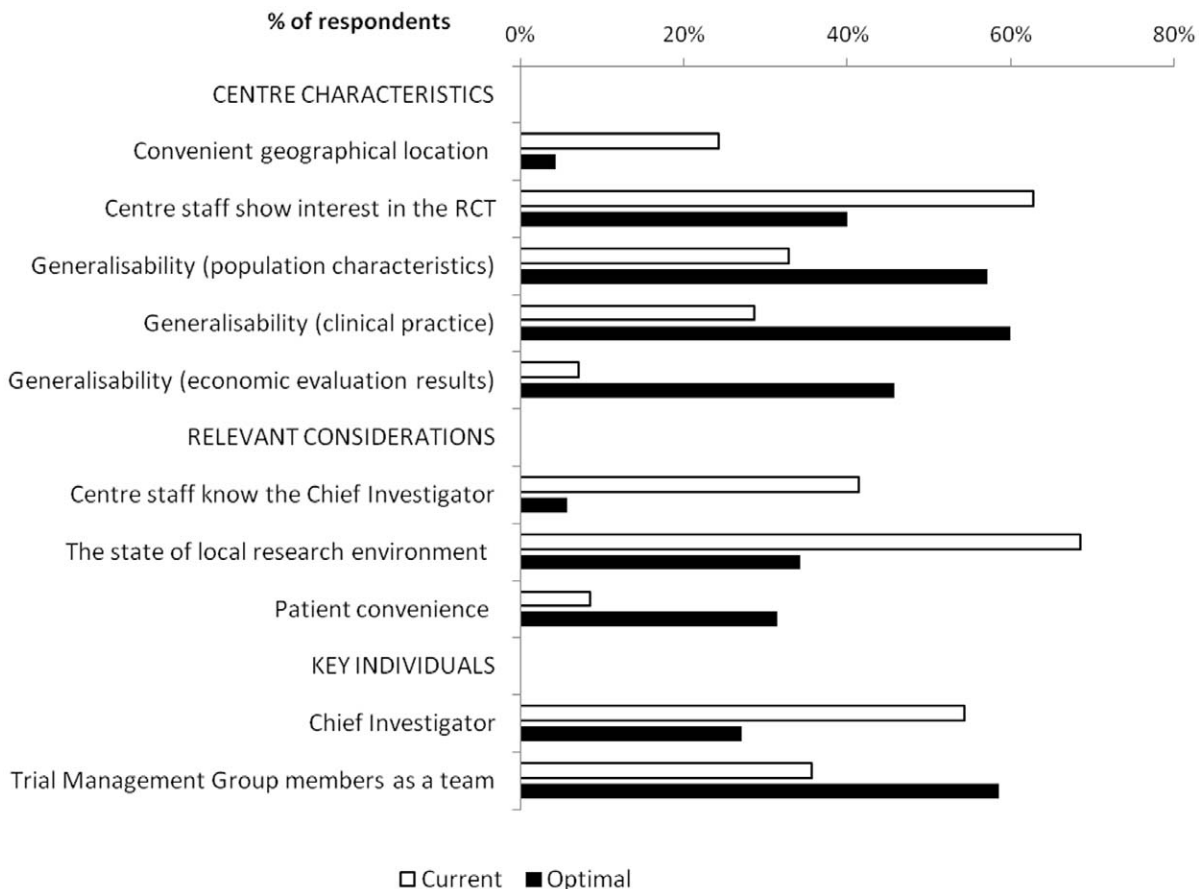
% of respondents

0%
20%
40%
60%
80%

CENTRE CHARACTERISTICS

Convenient geographical location

Centre staff show interest in the RCT

Generalisability (population characteristics)

Generalisability (clinical practice)

Generalisability (economic evaluation results)

RELEVANT CONSIDERATIONS

Centre staff know the Chief Investigator

The state of local research environment

Patient convenience

KEY INDIVIDUALS

Chief Investigator

Trial Management Group members as a team

□ Current ■ Optimal